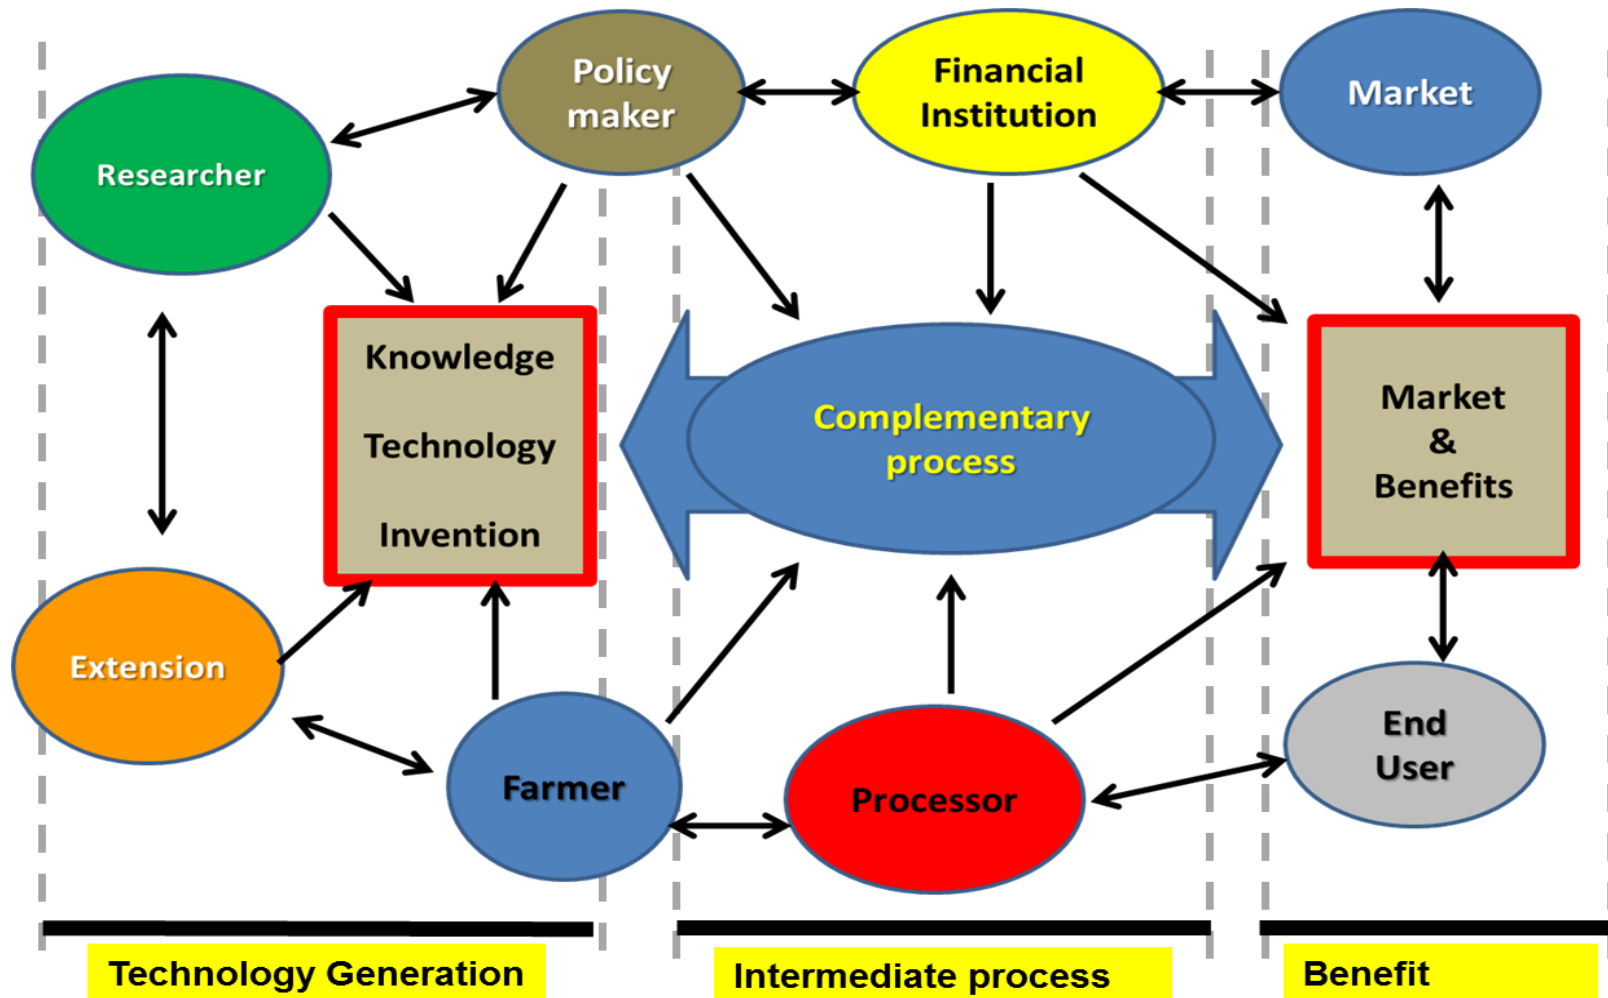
Policy maker

Financial Institution

Market

Researcher

Knowledge

Technology

Invention

Complementary process

Market & Benefits

Extension

Farmer

Processor

End User

Technology Generation

Intermediate process

Benefit